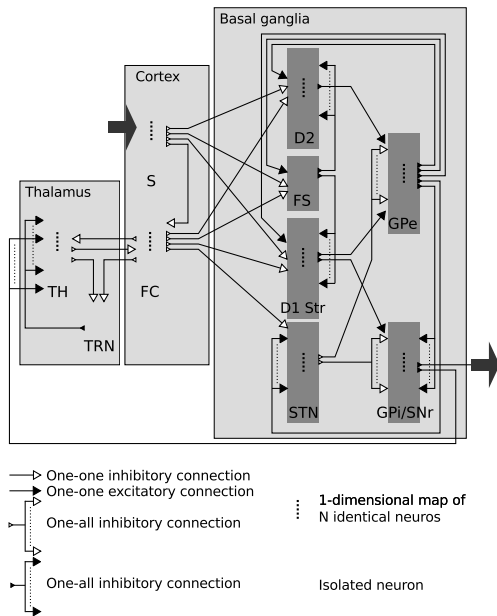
Basal ganglia

Cortex

Thalamus

S

FC

TH

TRN

D2

FS

D1 Str

STN

GPe

GPi/SNr

One-one inhibitory connection
One-one excitatory connection

One-all inhibitory connection

One-all inhibitory connection

1-dimensional map of N identical neuros

Isolated neuron